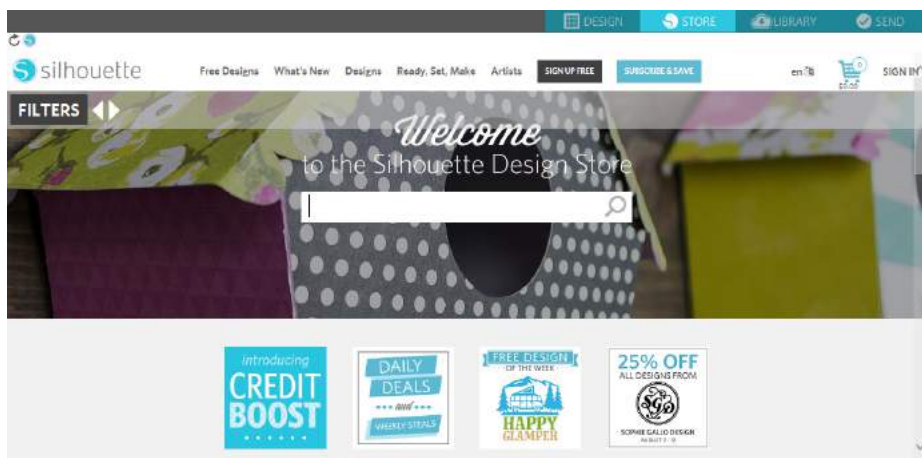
DESIGN STORE LIBRARY SEND

silhouette

Free Designs What's New Designs Ready, Set, Make Artists SIGN UP FREE SUBSCRIBE & SAVE en 0 SIGN IN

FILTERS

Welcome
to the Silhouette Design Store

introducing
CREDIT
BOOST

DAILY
DEALS
and
WEEKLY STEALS

FREE DESIGN
OF THE WEEK
HAPPY
GLAMPER

25% OFF
ALL DESIGNS FROM
SGD
SOPHIE GALLO DESIGN
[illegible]